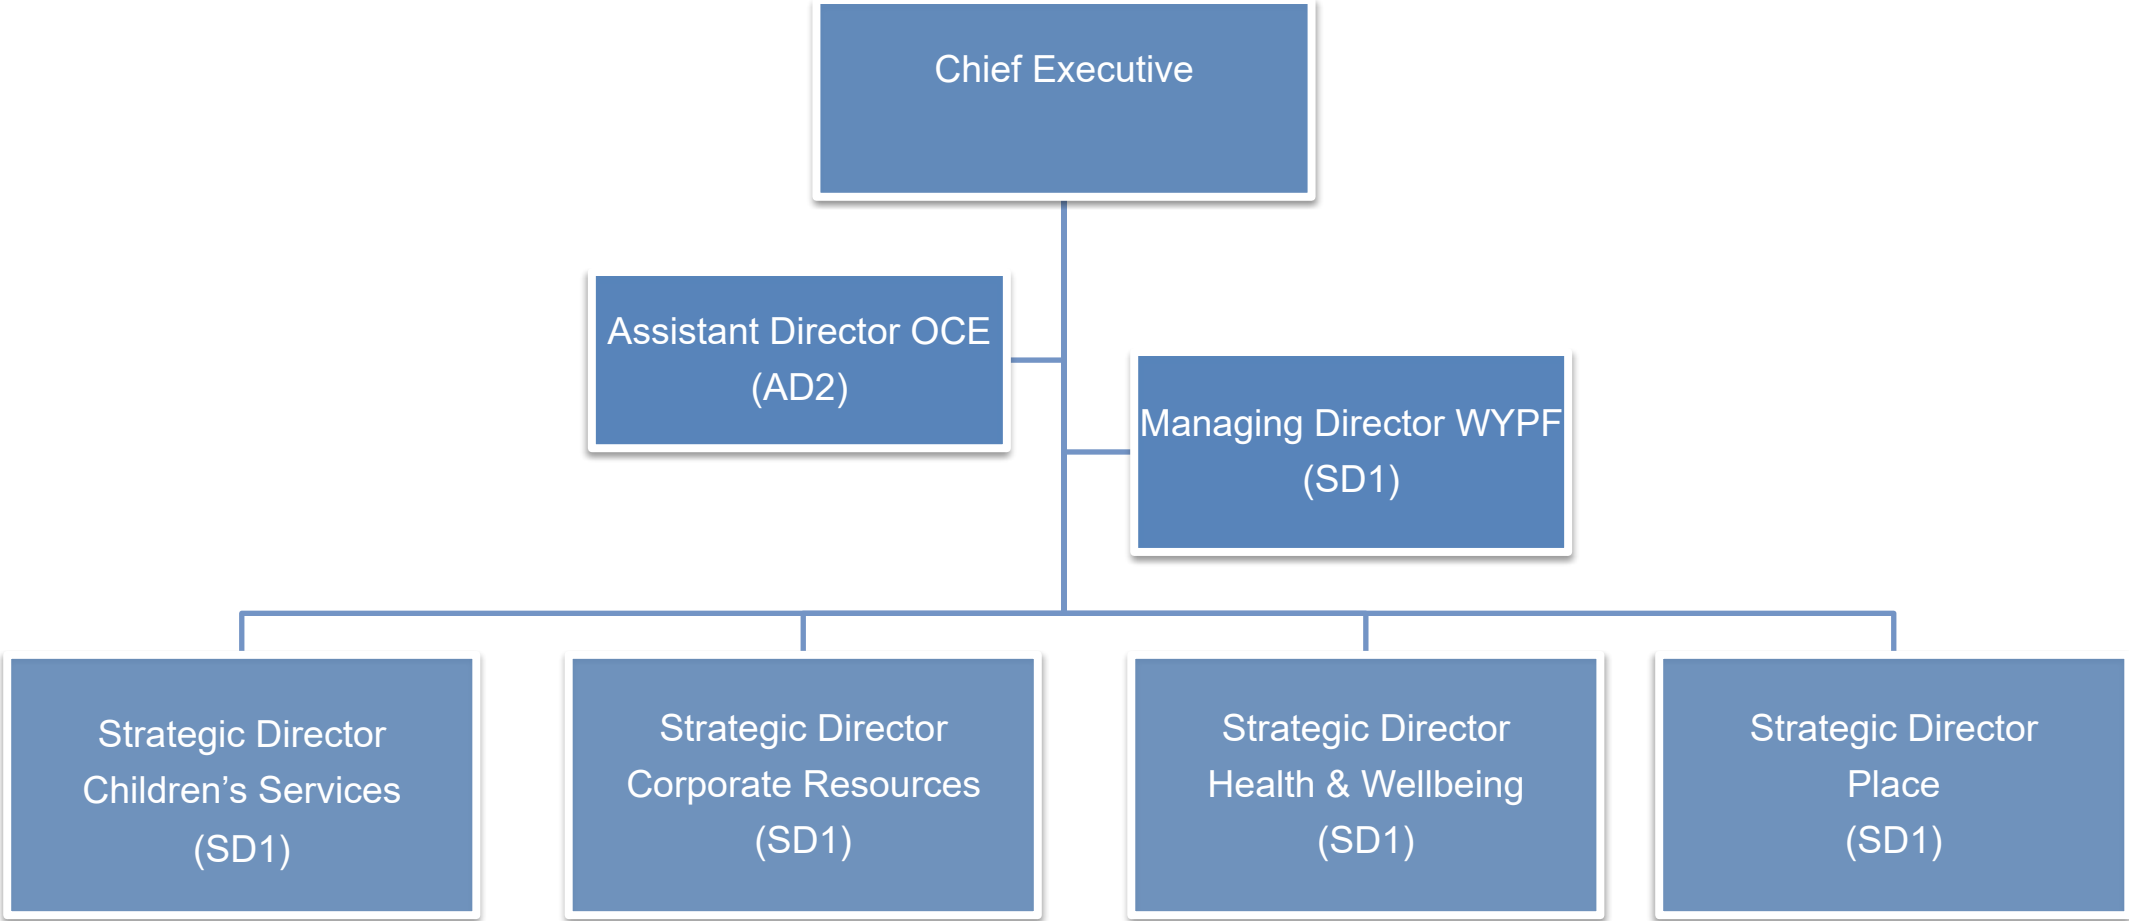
Chief Executive

Assistant Director OCE
(AD2)

Managing Director WYPF
(SD1)

Strategic Director
Children's Services
(SD1)

Strategic Director
Corporate Resources
(SD1)

Strategic Director
Health & Wellbeing
(SD1)

Strategic Director
Place
(SD1)